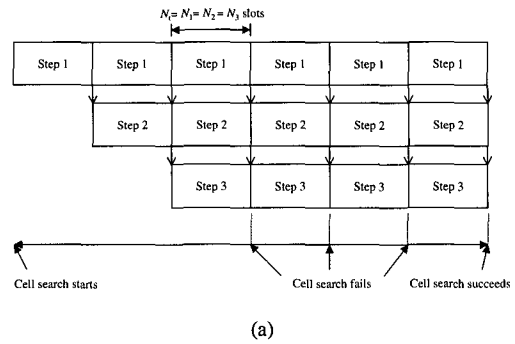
$N_i = N_1 = N_2 = N_3$ slots

| Step 1 | Step 1 | Step 1 | Step 1 | Step 1 | Step 1 |
|---|---|---|---|---|---|
| | Step 2 | Step 2 | Step 2 | Step 2 | Step 2 |
| | | Step 3 | Step 3 | Step 3 | Step 3 |

Cell search starts

Cell search fails

Cell search succeeds

(a)